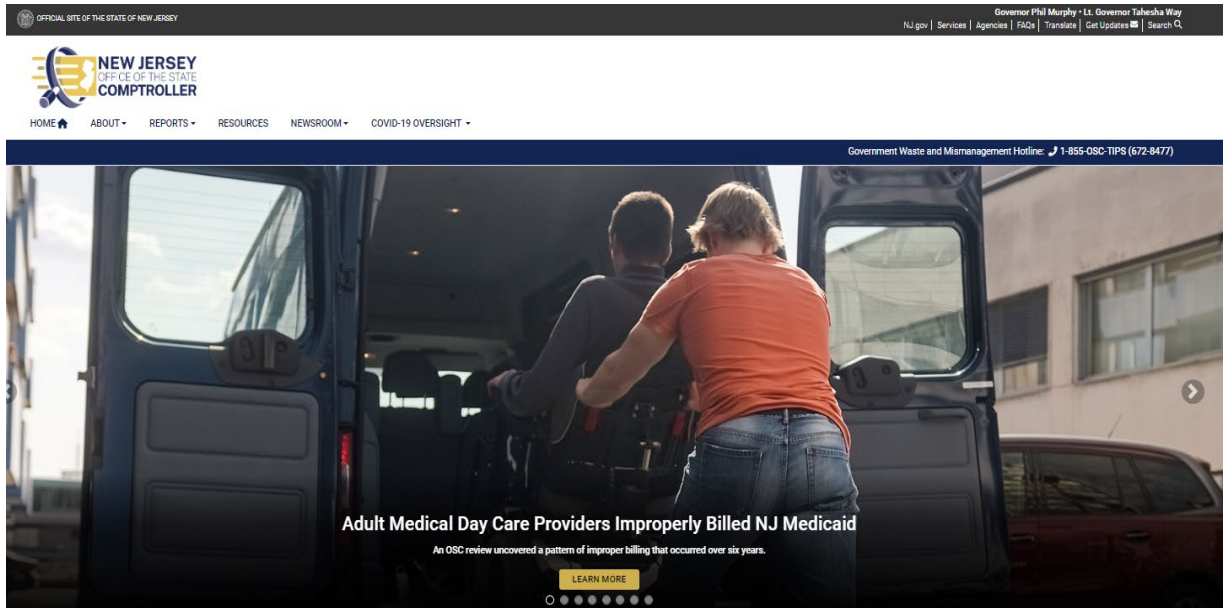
OFFICIAL SITE OF THE STATE OF NEW JERSEY

Governor Phil Murphy • Lt. Governor Tahesha Way

NJ.gov | Services | Agencies | FAQs | Translate | Get Updates | Search

NEW JERSEY OFFICE OF THE STATE COMPTROLLER

HOME ABOUT REPORTS RESOURCES NEWSROOM COVID-19 OVERSIGHT

Government Waste and Mismanagement Hotline: 1-855-OSC-TIPS (672-8477)

Adult Medical Day Care Providers Improperly Billed NJ Medicaid

An OSC review uncovered a pattern of improper billing that occurred over six years.

LEARN MORE